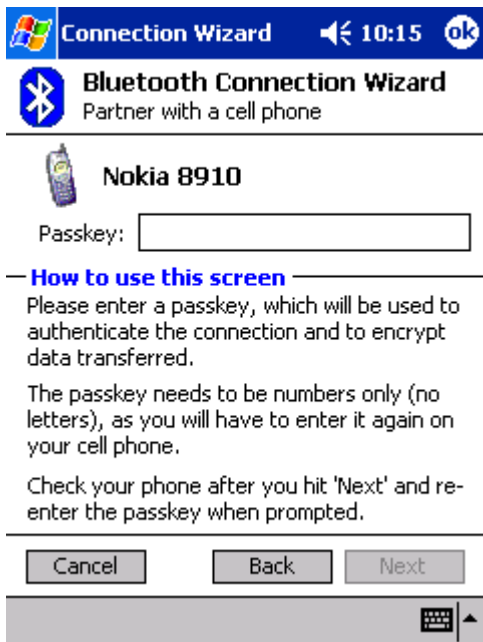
Connection Wizard 10:15 ok

Bluetooth Connection Wizard
Partner with a cell phone

Nokia 8910

Passkey:

How to use this screen

Please enter a passkey, which will be used to authenticate the connection and to encrypt data transferred.

The passkey needs to be numbers only (no letters), as you will have to enter it again on your cell phone.

Check your phone after you hit 'Next' and re-enter the passkey when prompted.

Cancel Back Next